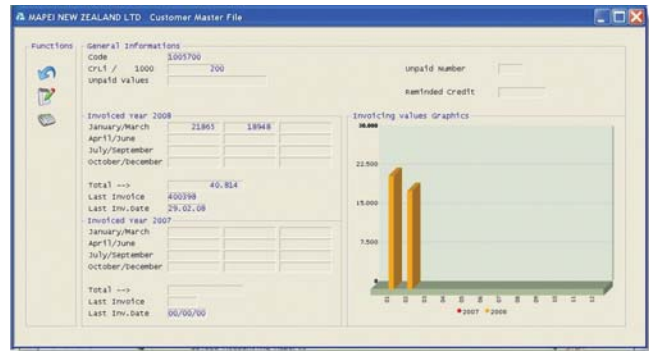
MAPEI NEW ZEALAND LTD Customer Master File

Functions

General Informations
Code 1005700
Cr.l / 1000 200
Unpaid values
Unpaid Number
Reminded Credit

Invoiced Year 2008
January/March 21865 18948
April/June
July/September
October/December
Total --> 40.814
Last Invoice 400398
Last Inv.Date 29.02.08

Invoiced Year 2007
January/March
April/June
July/September
October/December
Total -->
Last Invoice
Last Inv.Date 00/00/00

Invoicing values Graphics
30.000
22.500
15.000
7.500
0
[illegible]
2007 2008